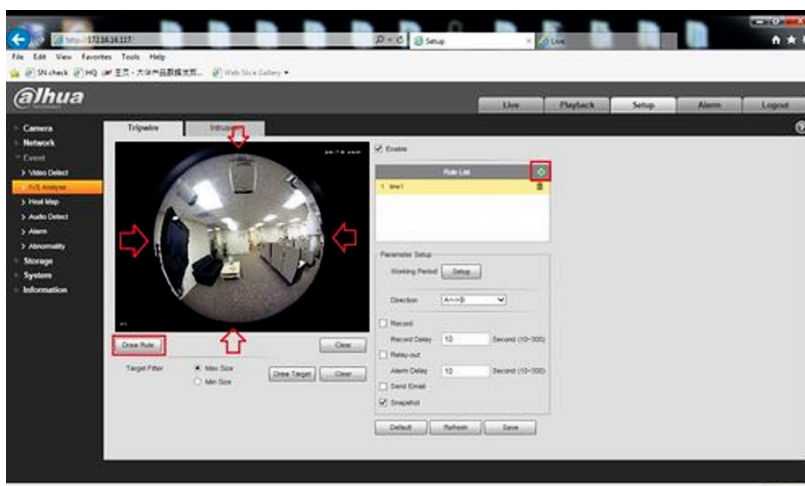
http://172.16.16.117/
Setup
Live
File Edit View Favorites Tools Help
SN check HQ 王五 - 大华产品数据支撑... Web Slice Gallery
alhua
Live Playback Setup Alarm Logout
Camera
Network
Event
> Video Detect
> IVS Analyse
> Heat Map
> Audio Detect
> Alarm
> Abnormality
Storage
System
Information
Tripwire Intrusion
Enable
Rule List
1 line1
Draw Rule Clear
Target Filter
Max Size
Min Size
Draw Target Clear
Parameter Setup
Working Period Setup
Direction A<->B
Record
Record Delay 10 Second (10~300)
Relay-out
Alarm Delay 10 Second (10~300)
Send Email
Snapshot
Default Refresh Save